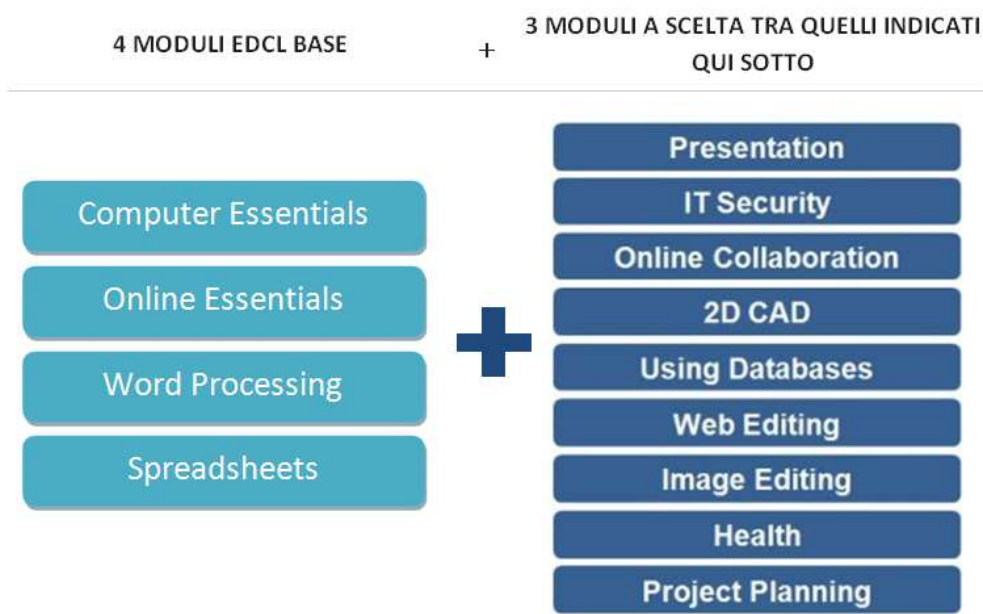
4 MODULI EDCL BASE

+

3 MODULI A SCELTA TRA QUELLI INDICATI QUI SOTTO

Computer Essentials

Online Essentials

Word Processing

Spreadsheets

Presentation

IT Security

Online Collaboration

2D CAD

Using Databases

Web Editing

Image Editing

Health

Project Planning